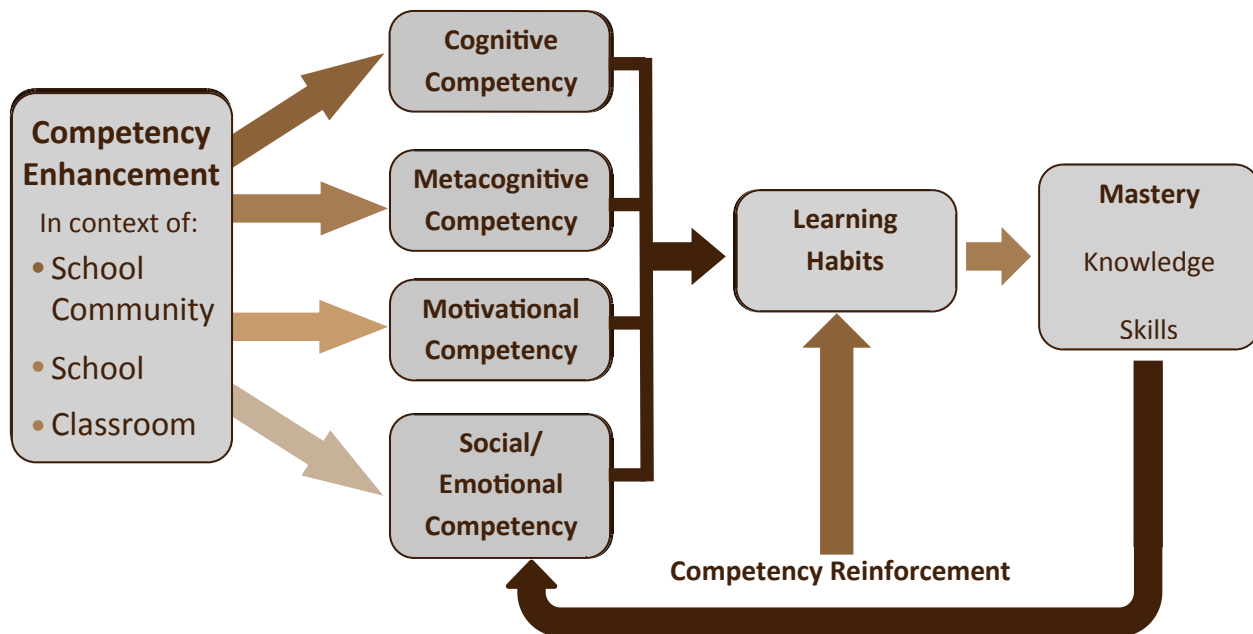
Competency Enhancement
In context of:
• School Community
• School
• Classroom

Cognitive Competency

Metacognitive Competency

Motivational Competency

Social/ Emotional Competency

Learning Habits

Mastery
Knowledge
Skills

Competency Reinforcement